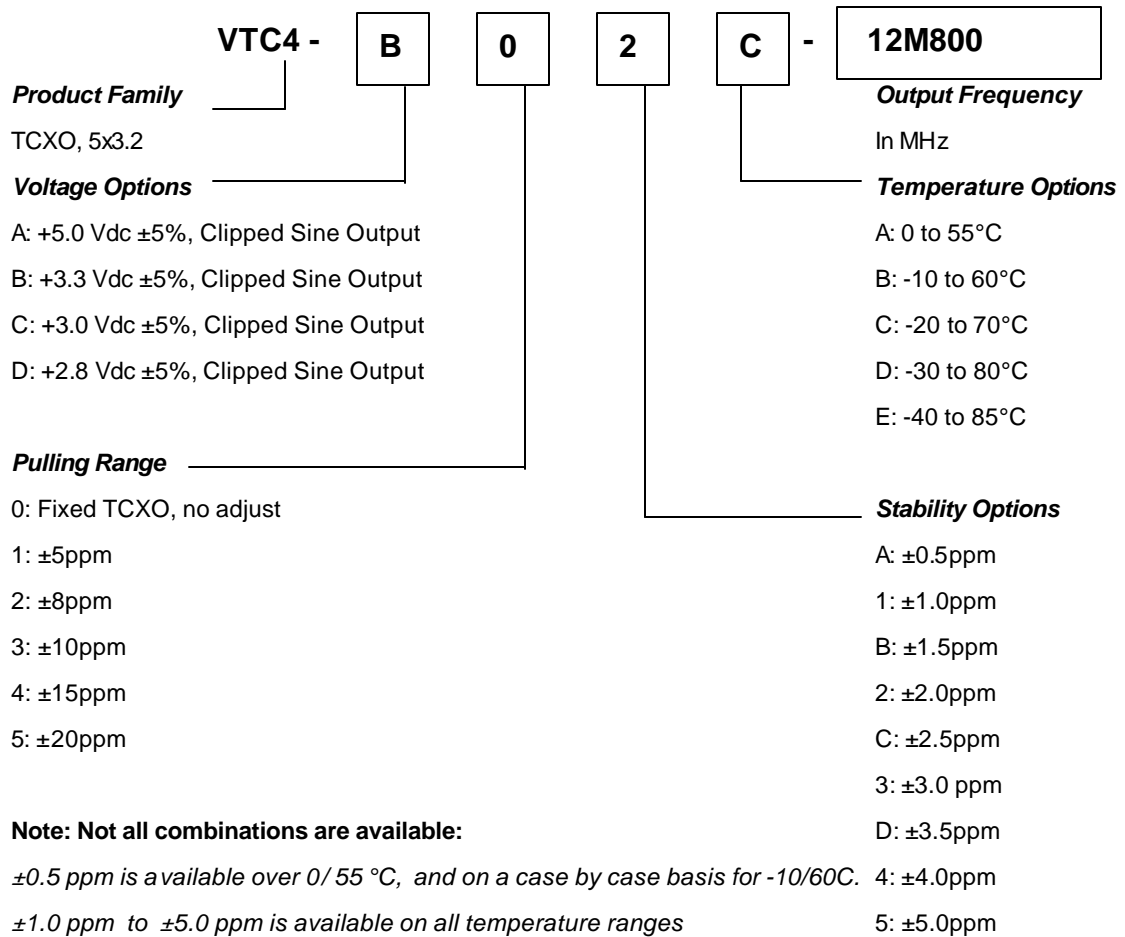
VTC4 - B 0 2 C - 12M800

Product Family

TCXO, 5x3.2

Voltage Options

A: +5.0 Vdc ±5%, Clipped Sine Output

B: +3.3 Vdc ±5%, Clipped Sine Output

C: +3.0 Vdc ±5%, Clipped Sine Output

D: +2.8 Vdc ±5%, Clipped Sine Output

Pulling Range

0: Fixed TCXO, no adjust

1: ±5ppm

2: ±8ppm

3: ±10ppm

4: ±15ppm

5: ±20ppm

Note: Not all combinations are available:

±0.5 ppm is available over 0/ 55 °C, and on a case by case basis for -10/60C.

±1.0 ppm to ±5.0 ppm is available on all temperature ranges

Output Frequency

In MHz

Temperature Options

A: 0 to 55°C

B: -10 to 60°C

C: -20 to 70°C

D: -30 to 80°C

E: -40 to 85°C

Stability Options

A: ±0.5ppm

1: ±1.0ppm

B: ±1.5ppm

2: ±2.0ppm

C: ±2.5ppm

3: ±3.0 ppm

D: ±3.5ppm

4: ±4.0ppm

5: ±5.0ppm